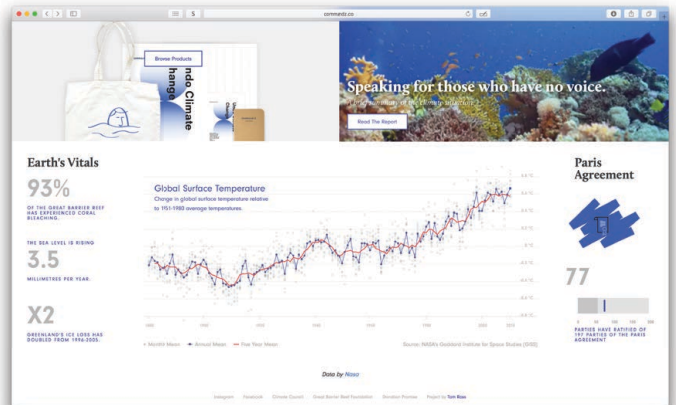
S
commedz.co

Browse Products

ndo Climate
hange

Speaking for those who have no voice.

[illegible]

Read The Report

Earth's Vitals

93%

OF THE GREAT BARRIER REEF HAS EXPERIENCED CORAL BLEACHING.

THE SEA LEVEL IS RISING

3.5

MILLIMETRES PER YEAR.

X2

GREENLAND'S ICE LOSS HAS DOUBLED FROM 1996-2005.

Global Surface Temperature

Change in global surface temperature relative to 1951-1980 average temperatures.

• Month Mean • Annual Mean • Five Year Mean

Source: NASA's Goddard Institute for Space Studies (GISS)

Paris Agreement

77

PARTIES HAVE RATIFIED OF 197 PARTIES OF THE PARIS AGREEMENT

Data by Nasa

Instagram Facebook Climate Council Great Barrier Reef Foundation Donation Promise Project by Tom Bass